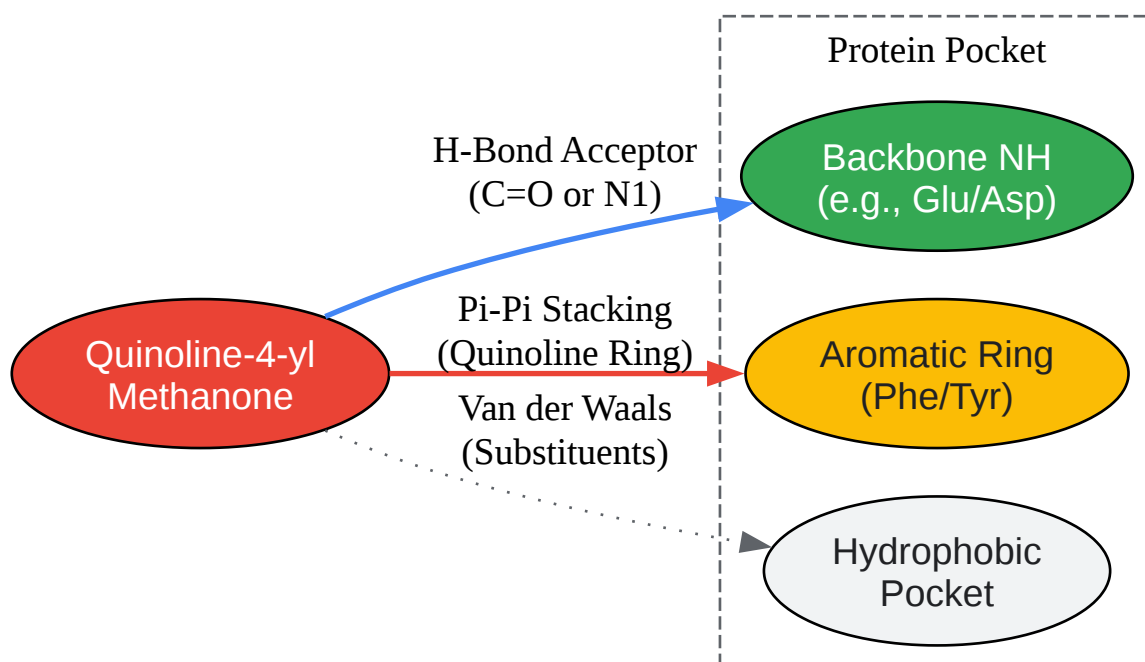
Protein Pocket

H-Bond Acceptor
(C=O or N1)

Backbone NH
(e.g., Glu/Asp)

Quinoline-4-yl
Methanone

Pi-Pi Stacking
(Quinoline Ring)

Aromatic Ring
(Phe/Tyr)

Van der Waals
(Substituents)

Hydrophobic
Pocket